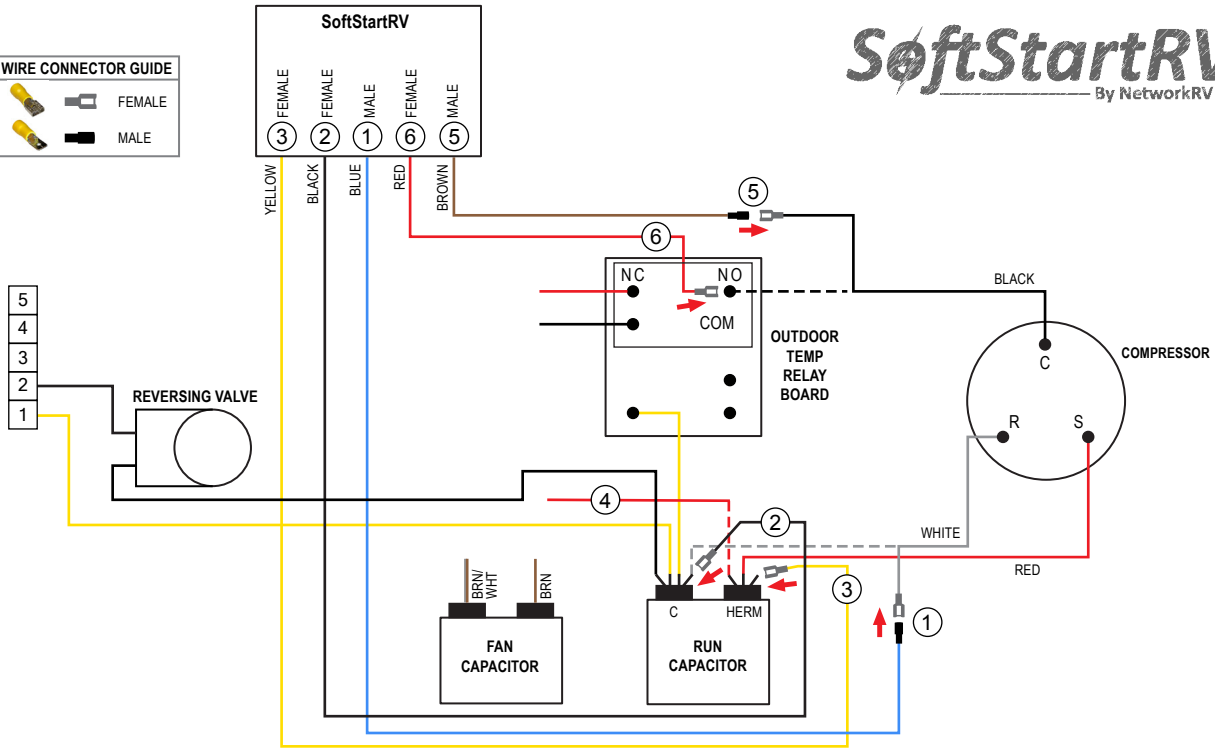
WIRE CONNECTOR GUIDE
FEMALE
MALE

SoftStartRV
FEMALE FEMALE MALE FEMALE MALE
3 2 1 6 5
YELLOW BLACK BLUE RED BROWN

SoftStartRV
By NetworkRV

5
6
5
4
3
2
1

NC NO
COM
OUTDOOR TEMP RELAY BOARD

BLACK
C
COMPRESSOR
R S

REVERSING VALVE

4
2
WHITE
RED
3
1

BRN/WHT BRN
FAN CAPACITOR

C HERM
RUN CAPACITOR